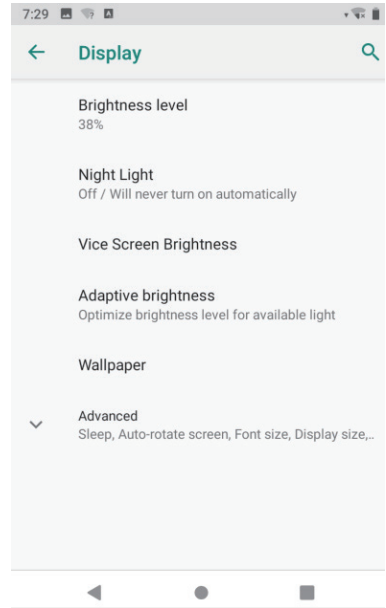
7:29

Display

Brightness level
38%

Night Light
Off / Will never turn on automatically

Vice Screen Brightness

Adaptive brightness
Optimize brightness level for available light

Wallpaper

Advanced
Sleep, Auto-rotate screen, Font size, Display size,..